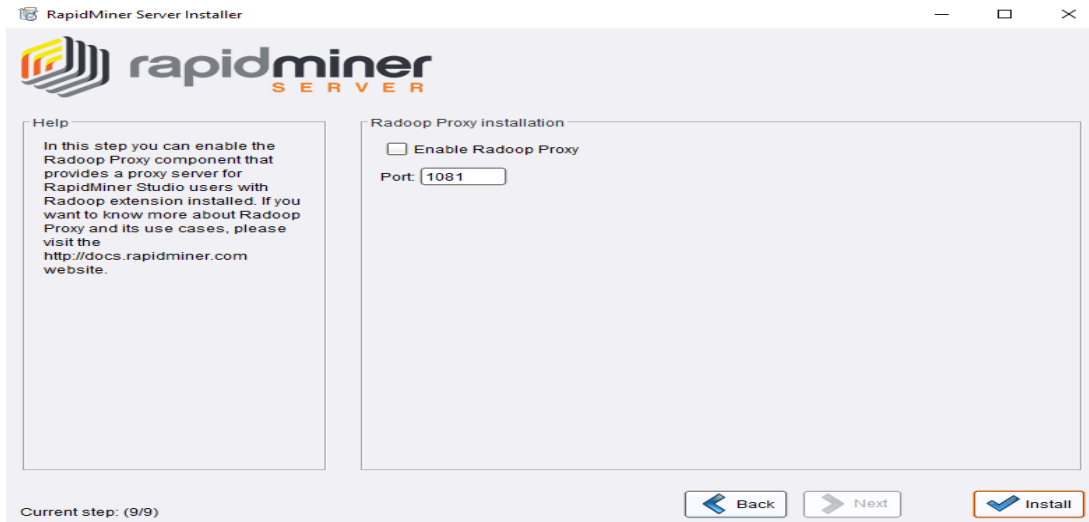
RapidMiner Server Installer

rapidminer
SERVER

Help
In this step you can enable the Radoop Proxy component that provides a proxy server for RapidMiner Studio users with Radoop extension installed. If you want to know more about Radoop Proxy and its use cases, please visit the http://docs.rapidminer.com website.

Radoop Proxy installation
Enable Radoop Proxy
Port: 1081

Current step: (9/9)
Back
Next
Install